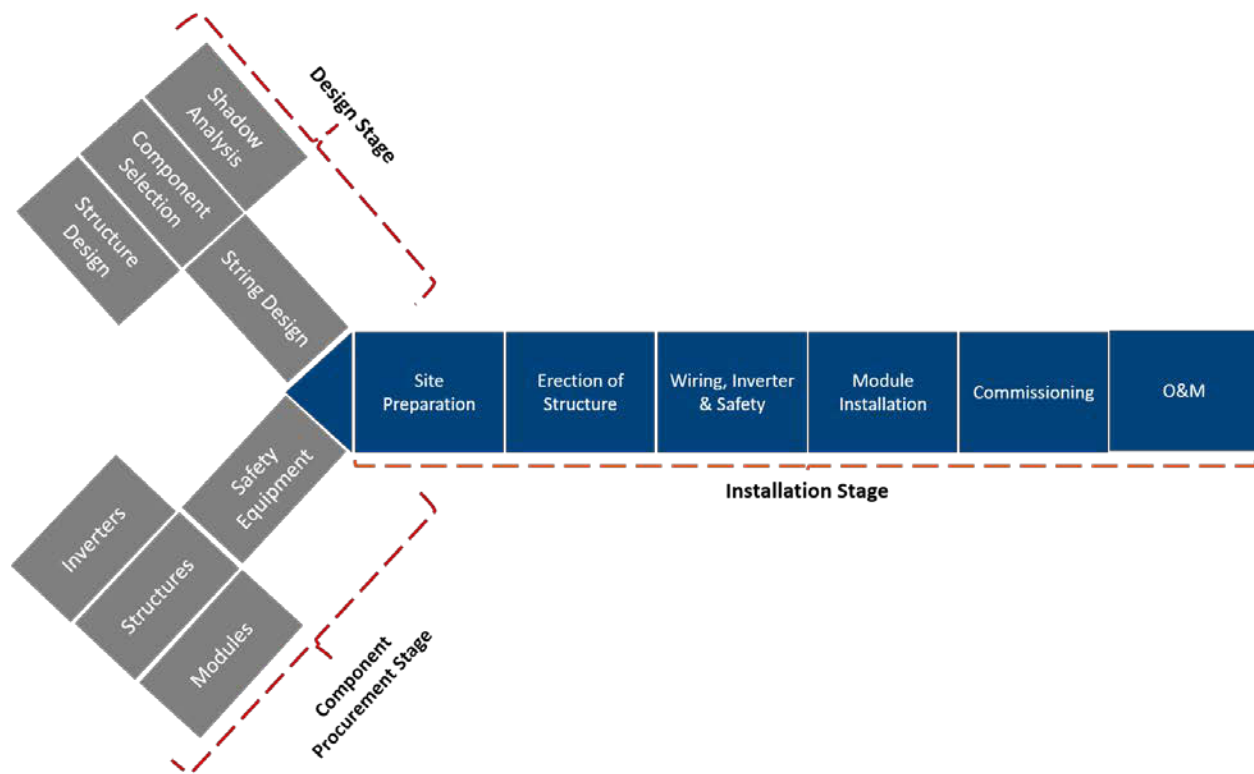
Design Stage

Shadow Analysis

Component Selection

Structure Design

String Design

Site Preparation

Erection of Structure

Wiring, Inverter & Safety

Module Installation

Commissioning

O&M

Installation Stage

Safety Equipment

Inverters

Structures

Modules

Component Procurement Stage